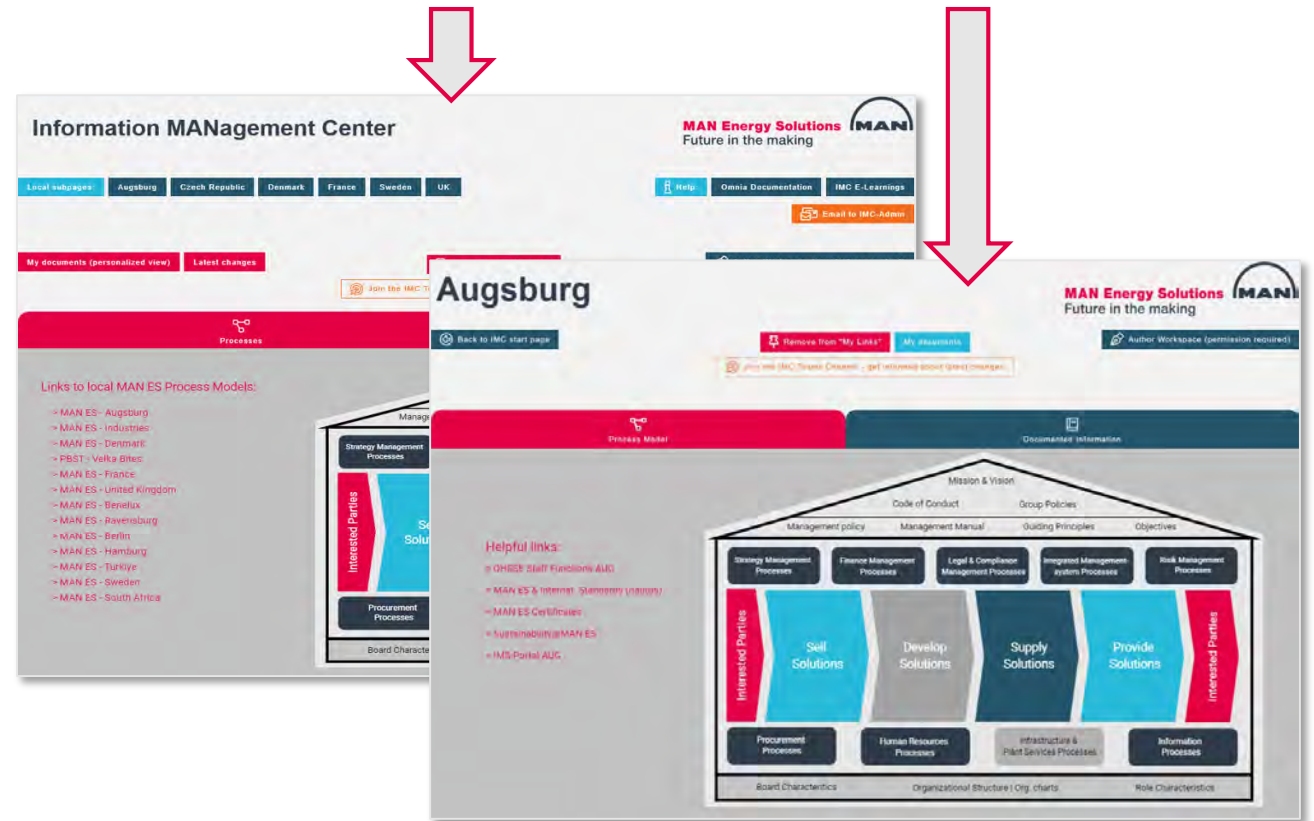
Information MANagement Center

MAN Energy Solutions
Future in the making
MAN

Local subpages: Augsburg Czech Republic Denmark France Sweden UK

Help Omnia Documentation IMC E-Learnings

Email to IMC-Admin

My documents (personalized view) Latest changes

Join the IMC T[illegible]

Processes

Links to local MAN ES Process Models:

» MAN ES - Augsburg
» MAN ES - Industries
» MAN ES - Denmark
» PBST - Velka Bites
» MAN ES - France
» MAN ES - United Kingdom
» MAN ES - Benelux
» MAN ES - Ravensburg
» MAN ES - Berlin
» MAN ES - Hamburg
» MAN ES - Türkiye
» MAN ES - Sweden
» MAN ES - South Africa

Manag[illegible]

Strategy Management Processes

Interested Parties

Se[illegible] Solu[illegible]

Procurement Processes

Board Characte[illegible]

Augsburg

MAN Energy Solutions
Future in the making
MAN

Back to IMC start page

Remove from "My Links" My documents

Author Workspace (permission required)

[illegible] the IMC Teams Channel - get informed about latest changes

Process Model

Documented Information

Helpful links:

» OHSEE Staff Functions AUG
» MAN ES & Internat. Standards (Auszug)
» MAN ES Certificates
» Sustainability@MAN ES
» IMS-Portal AUG

Mission & Vision
Code of Conduct Group Policies
Management policy Management Manual Guiding Principles Objectives

Strategy Management Processes
Finance Management Processes
Legal & Compliance Management Processes
Integrated Management system Processes
Risk Management Processes

Interested Parties
Sell Solutions
Develop Solutions
Supply Solutions
Provide Solutions
Interested Parties

Procurement Processes
Human Resources Processes
Infrastructure & Plant Services Processes
Information Processes

Board Characteristics
Organizational Structure | Org. charts
Role Characteristics